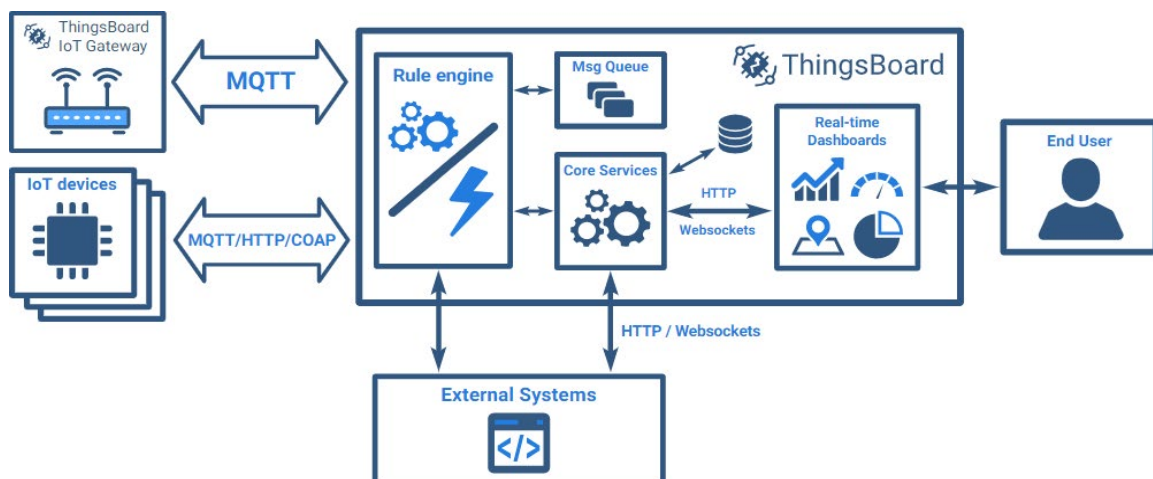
ThingsBoard IoT Gateway

MQTT

IoT devices

MQTT/HTTP/COAP

ThingsBoard

Rule engine

Msg Queue

Core Services

HTTP

Websockets

Real-time Dashboards

End User

HTTP / Websockets

External Systems

</>